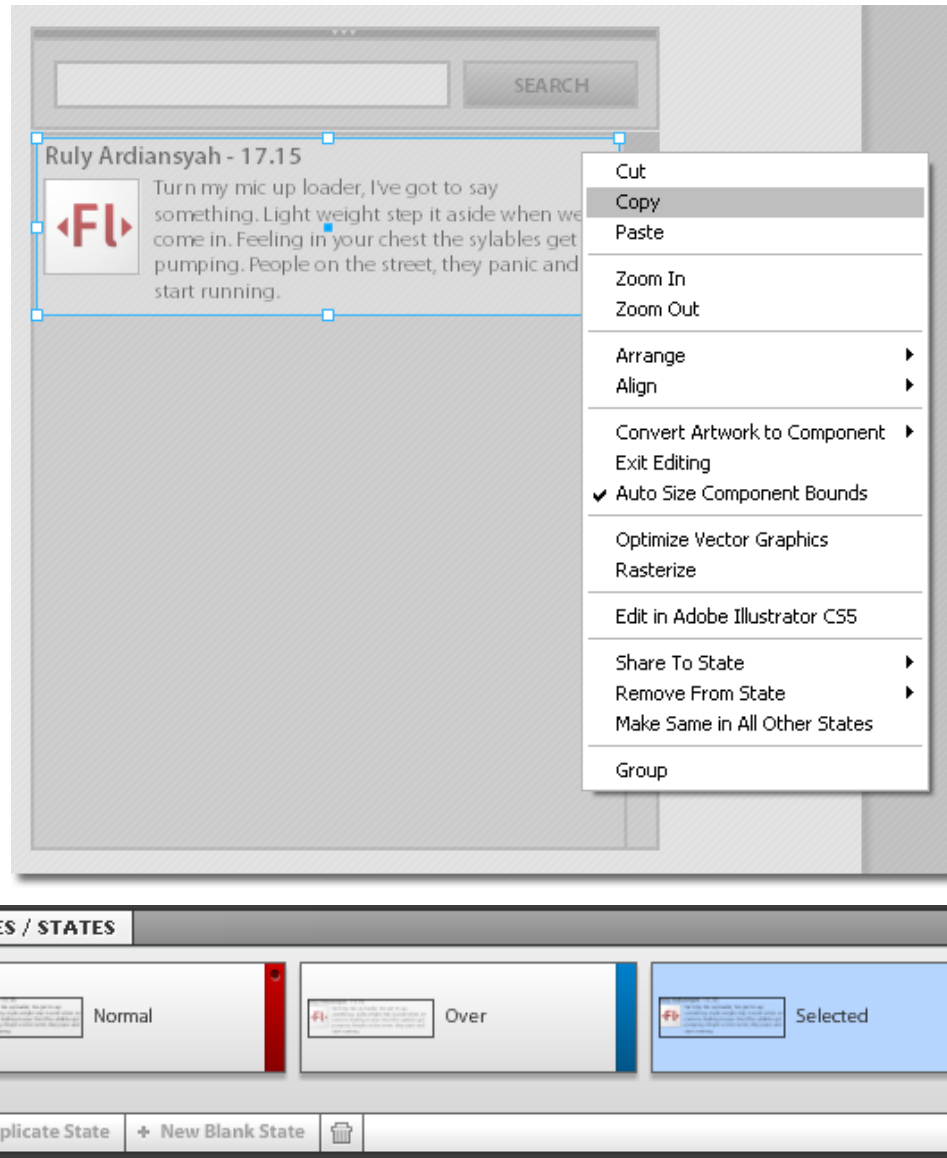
SEARCH

Ruly Ardiansyah - 17.15

Fl

Turn my mic up loader, I've got to say something. Light weight step it aside when we come in. Feeling in your chest the sylables get pumping. People on the street, they panic and start running.

Cut
Copy
Paste

Zoom In
Zoom Out

Arrange
Align

Convert Artwork to Component
Exit Editing
✔ Auto Size Component Bounds

Optimize Vector Graphics
Rasterize

Edit in Adobe Illustrator CS5

Share To State
Remove From State
Make Same in All Other States

Group

ES / STATES

Normal

Over

Selected

plicate State
+ New Blank State